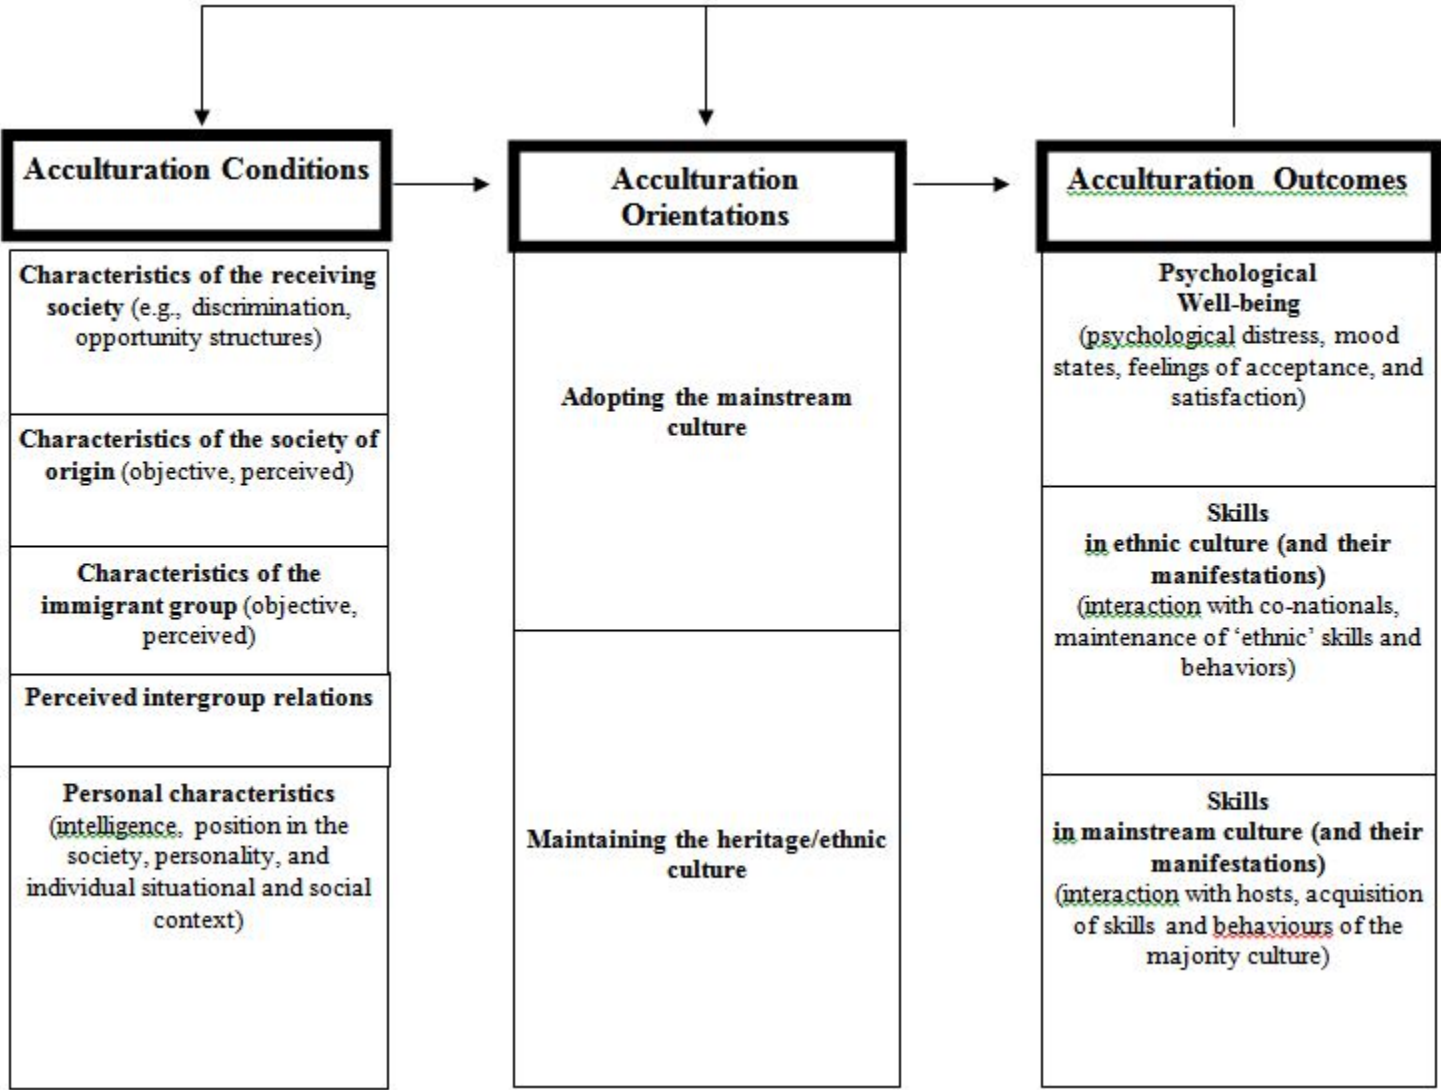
Acculturation Conditions

Characteristics of the receiving society (e.g., discrimination, opportunity structures)

Characteristics of the society of origin (objective, perceived)

Characteristics of the immigrant group (objective, perceived)

Perceived intergroup relations

Personal characteristics (intelligence, position in the society, personality, and individual situational and social context)

Acculturation Orientations

Adopting the mainstream culture

Maintaining the heritage/ethnic culture

Acculturation Outcomes

Psychological Well-being (psychological distress, mood states, feelings of acceptance, and satisfaction)

Skills in ethnic culture (and their manifestations) (interaction with co-nationals, maintenance of 'ethnic' skills and behaviors)

Skills in mainstream culture (and their manifestations) (interaction with hosts, acquisition of skills and behaviours of the majority culture)